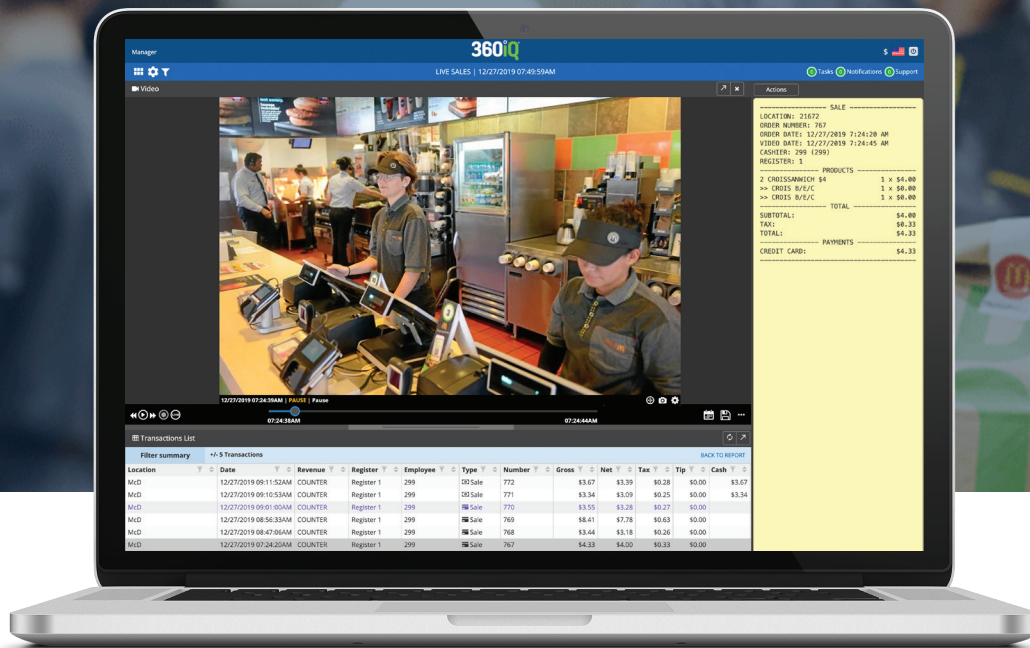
Manager

360iQ

$

LIVE SALES | 12/27/2019 07:49:59AM

0 Tasks 0 Notifications 0 Support

Video

Actions

------------------ SALE ------------------
LOCATION: 21672
ORDER NUMBER: 767
ORDER DATE: 12/27/2019 7:24:20 AM
VIDEO DATE: 12/27/2019 7:24:45 AM
CASHIER: 299 (299)
REGISTER: 1
---------------- PRODUCTS ----------------
2 CROISSANWICH $4 1 x $4.00
>> CROIS B/E/C 1 x $0.00
>> CROIS B/E/C 1 x $0.00
----------------- TOTAL -----------------
SUBTOTAL: $4.00
TAX: $0.33
TOTAL: $4.33
---------------- PAYMENTS ----------------
CREDIT CARD: $4.33

12/27/2019 07:24:39AM | PAUSE | Pause

07:24:38AM

07:24:44AM

Transactions List

Filter summary

+/- 5 Transactions

BACK TO REPORT

| Location | Date | Revenue | Register | Employee | Type | Number | Gross | Net | Tax | Tip | Cash |
|---|---|---|---|---|---|---|---|---|---|---|---|
| McD | 12/27/2019 09:11:52AM | COUNTER | Register 1 | 299 | Sale | 772 | $3.67 | $3.39 | $0.28 | $0.00 | $3.67 |
| McD | 12/27/2019 09:10:53AM | COUNTER | Register 1 | 299 | Sale | 771 | $3.34 | $3.09 | $0.25 | $0.00 | $3.34 |
| McD | 12/27/2019 09:01:00AM | COUNTER | Register 1 | 299 | Sale | 770 | $3.55 | $3.28 | $0.27 | $0.00 | |
| McD | 12/27/2019 08:56:33AM | COUNTER | Register 1 | 299 | Sale | 769 | $8.41 | $7.78 | $0.63 | $0.00 | |
| McD | 12/27/2019 08:47:06AM | COUNTER | Register 1 | 299 | Sale | 768 | $3.44 | $3.18 | $0.26 | $0.00 | |
| McD | 12/27/2019 07:24:20AM | COUNTER | Register 1 | 299 | Sale | 767 | $4.33 | $4.00 | $0.33 | $0.00 | |